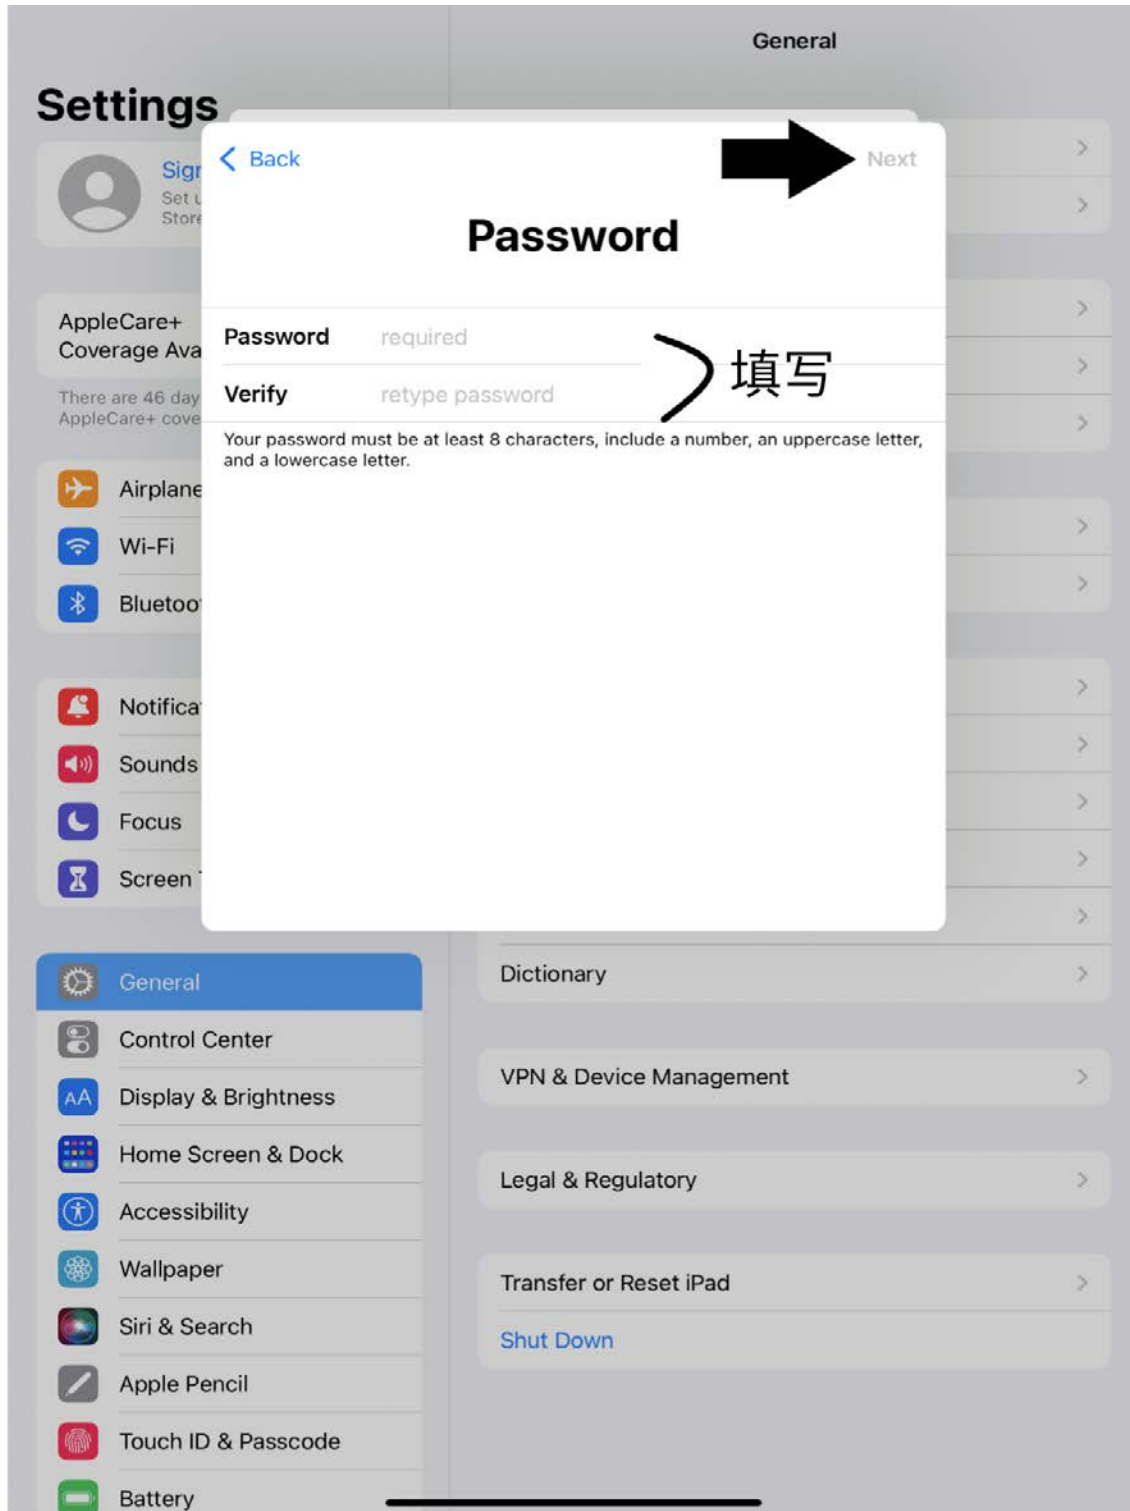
General

Settings

Sign
Set u
Store

AppleCare+
Coverage Ava

There are 46 day
AppleCare+ cove

Airplane
Wi-Fi
Blueto

Notifica
Sounds
Focus
Screen

< Back
Next

Password

Password required
Verify retype password

填写

Your password must be at least 8 characters, include a number, an uppercase letter, and a lowercase letter.

General
Control Center
Display & Brightness
Home Screen & Dock
Accessibility
Wallpaper
Siri & Search
Apple Pencil
Touch ID & Passcode
Battery

Dictionary

VPN & Device Management

Legal & Regulatory

Transfer or Reset iPad
Shut Down